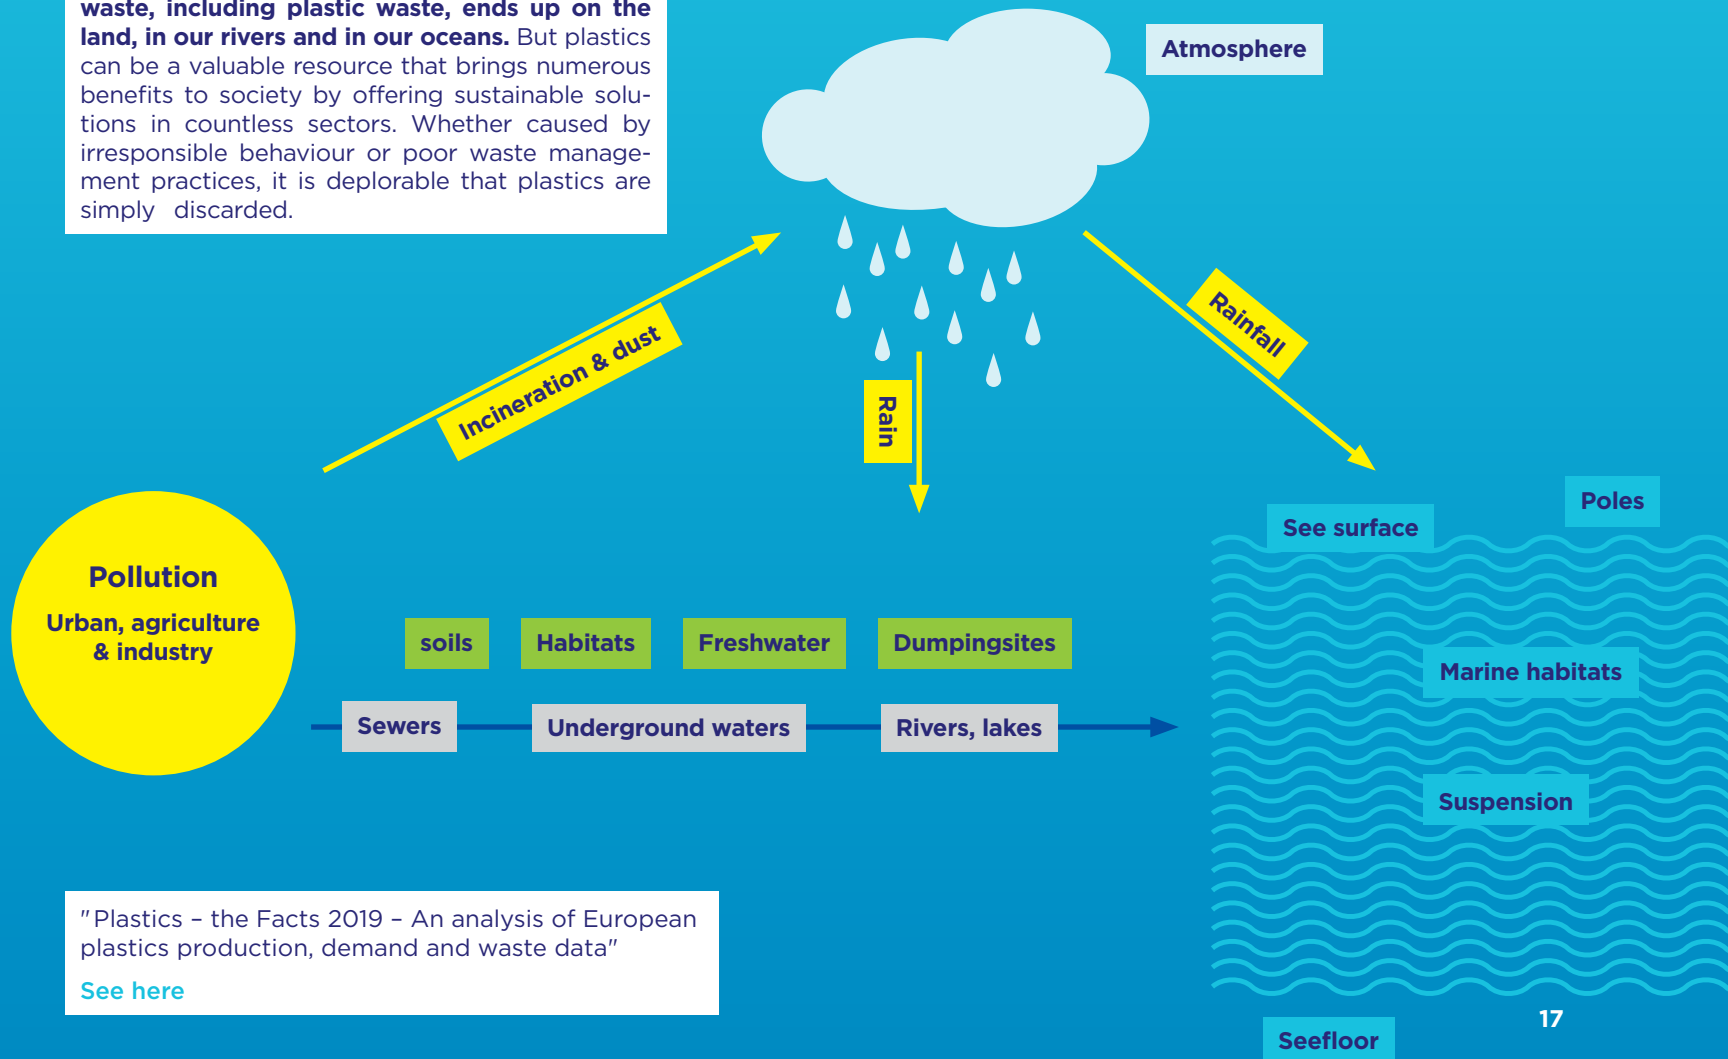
waste, including plastic waste, ends up on the land, in our rivers and in our oceans. But plastics can be a valuable resource that brings numerous benefits to society by offering sustainable solutions in countless sectors. Whether caused by irresponsible behaviour or poor waste management practices, it is deplorable that plastics are simply discarded.

Atmosphere

Incineration & dust

Rain

Rainfall

Pollution

Urban, agriculture & industry

soils

Habitats

Freshwater

Dumpingsites

Sewers

Underground waters

Rivers, lakes

See surface

Poles

Marine habitats

Suspension

Seefloor

"Plastics – the Facts 2019 – An analysis of European plastics production, demand and waste data"

See here

17